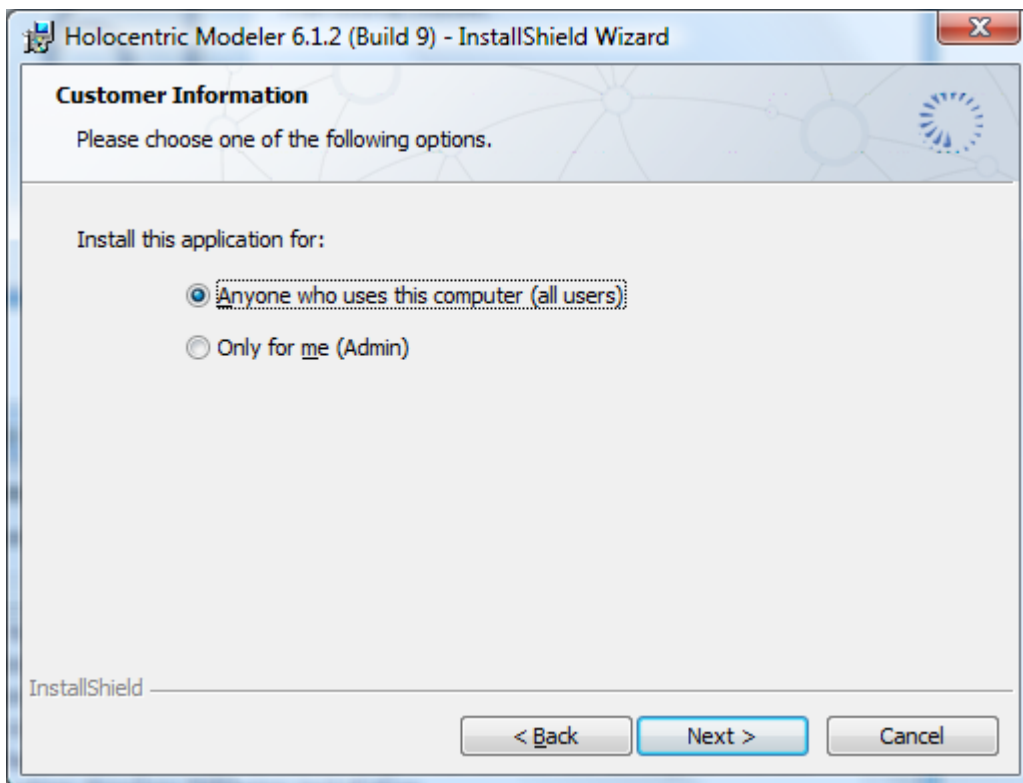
Holocentric Modeler 6.1.2 (Build 9) - InstallShield Wizard

Customer Information

Please choose one of the following options.

Install this application for:

Anyone who uses this computer (all users)

Only for me (Admin)

InstallShield

< Back

Next >

Cancel